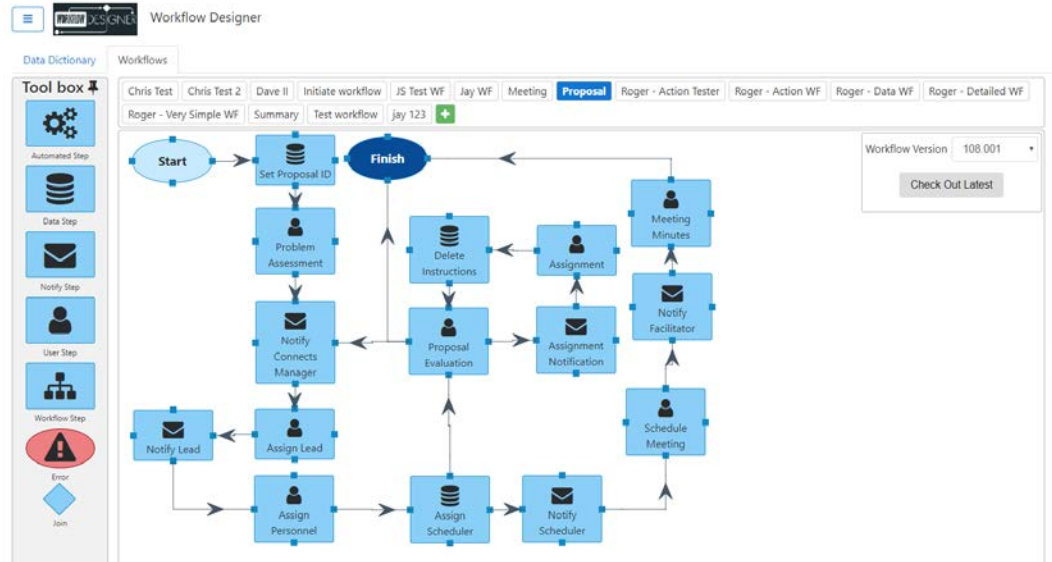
≡ WORKFLOW DESIGNER Workflow Designer

Data Dictionary Workflows

Tool box

Automated Step

Data Step

Notify Step

User Step

Workflow Step

Error

Join

Chris Test Chris Test 2 Dave II Initiate workflow JS Test WF Jay WF Meeting Proposal Roger - Action Tester Roger - Action WF Roger - Data WF Roger - Detailed WF Roger - Very Simple WF Summary Test workflow jay 123 +

Workflow Version 108.001

Check Out Latest

Start

Set Proposal ID

Finish

Problem Assessment

Delete Instructions

Assignment

Meeting Minutes

Notify Facilitator

Notify Connects Manager

Proposal Evaluation

Assignment Notification

Schedule Meeting

Notify Lead

Assign Lead

Assign Personnel

Assign Scheduler

Notify Scheduler